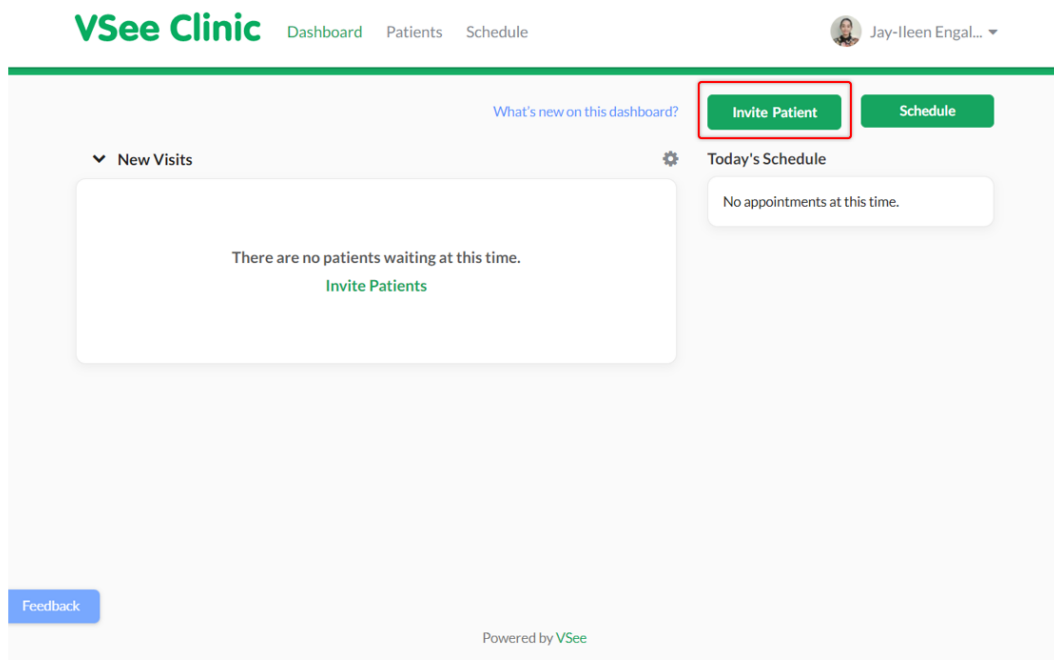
VSee Clinic Dashboard Patients Schedule

Jay-Ileen Engal...

What's new on this dashboard?

Invite Patient

Schedule

New Visits

There are no patients waiting at this time.

Invite Patients

Today's Schedule

No appointments at this time.

Feedback

Powered by VSee